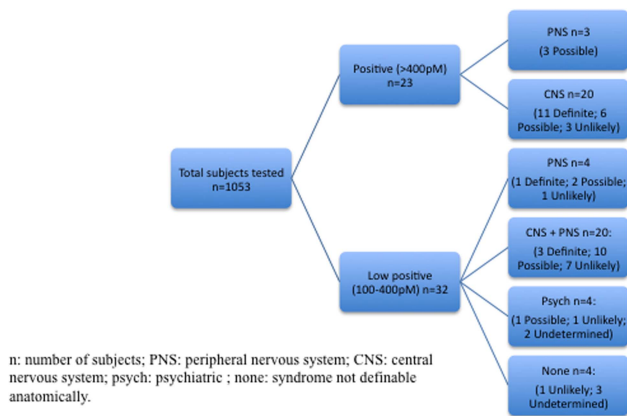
Total subjects tested
n=1053

Positive (>400pM)
n=23

PNS n=3
(3 Possible)

CNS n=20
(11 Definite; 6 Possible; 3 Unlikely)

Low positive
(100-400pM) n=32

PNS n=4
(1 Definite; 2 Possible; 1 Unlikely)

CNS + PNS n=20:
(3 Definite; 10 Possible; 7 Unlikely)

Psych n=4:
(1 Possible; 1 Unlikely; 2 Undetermined)

None n=4:
(1 Unlikely; 3 Undetermined)

n: number of subjects; PNS: peripheral nervous system; CNS: central nervous system; psych: psychiatric ; none: syndrome not definable anatomically.